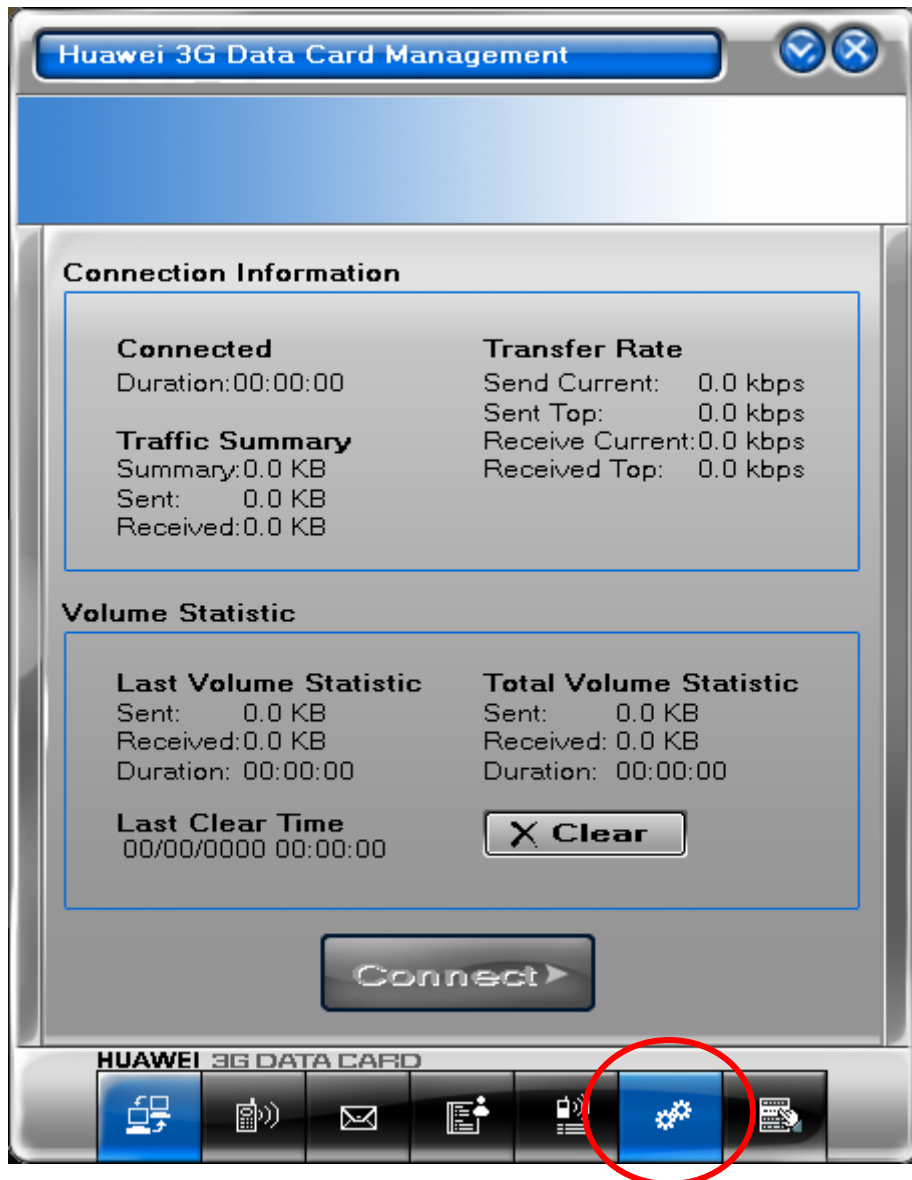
Huawei 3G Data Card Management

Connection Information

Connected
Duration:00:00:00

Traffic Summary
Summary:0.0 KB
Sent: 0.0 KB
Received:0.0 KB

Transfer Rate
Send Current: 0.0 kbps
Sent Top: 0.0 kbps
Receive Current:0.0 kbps
Received Top: 0.0 kbps

Volume Statistic

Last Volume Statistic
Sent: 0.0 KB
Received:0.0 KB
Duration: 00:00:00

Last Clear Time
00/00/0000 00:00:00

Total Volume Statistic
Sent: 0.0 KB
Received: 0.0 KB
Duration: 00:00:00

Clear

Connect

HUAWEI 3G DATA CARD